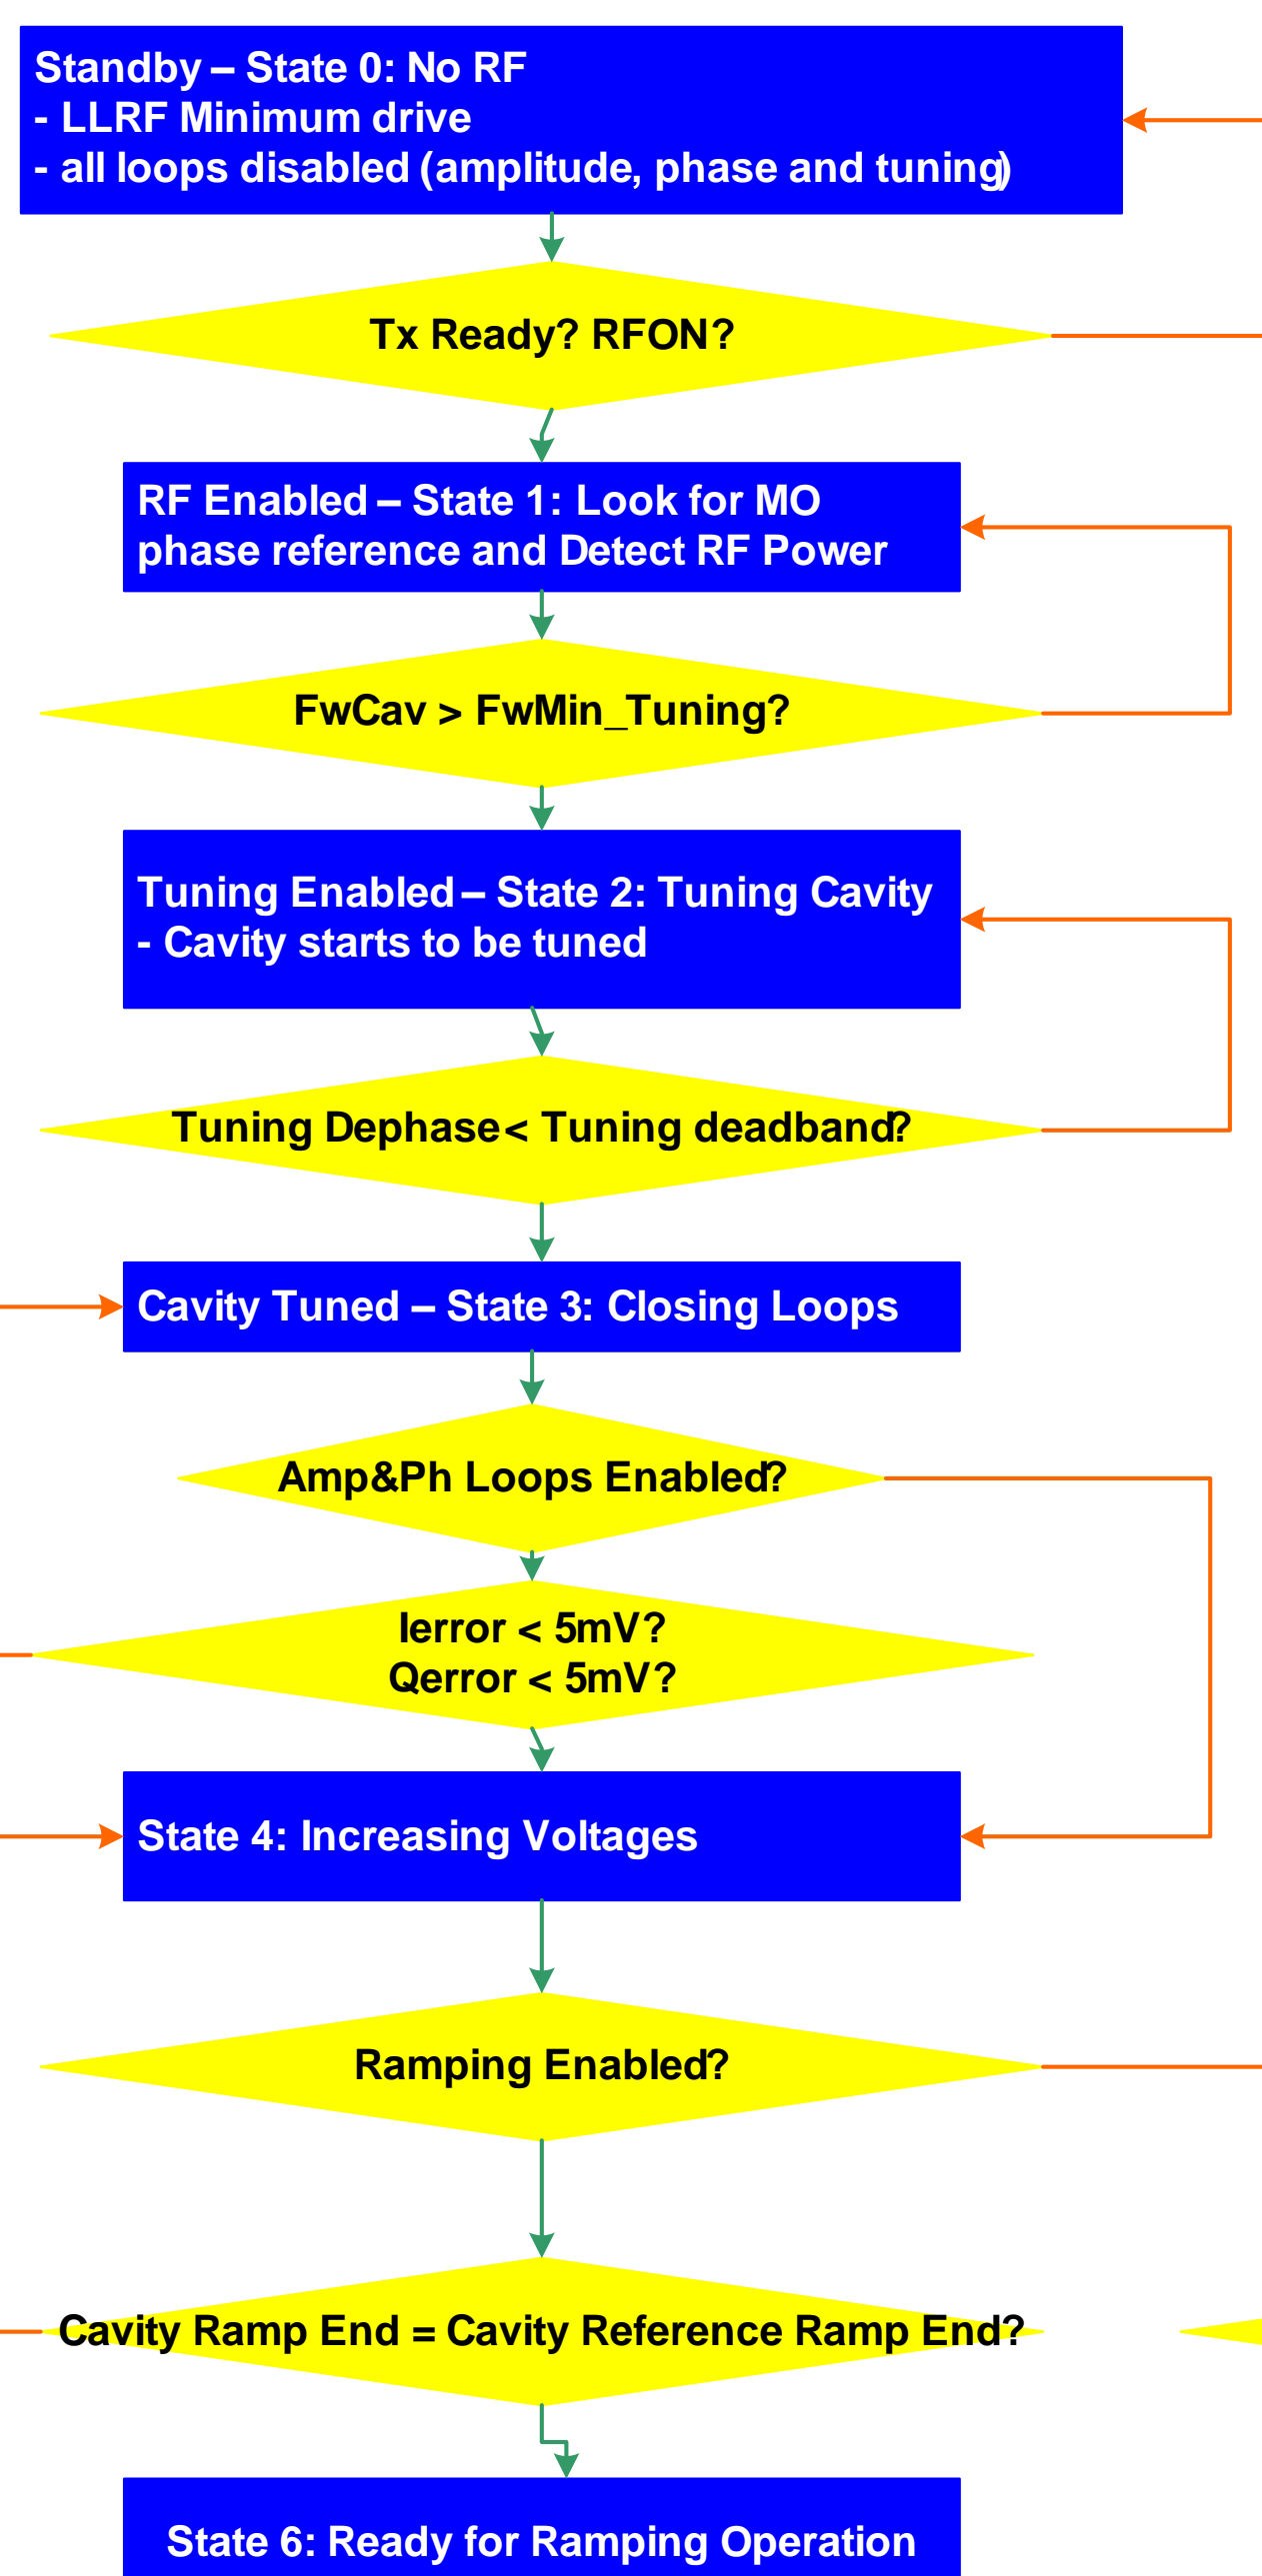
Standby – State 0: No RF
- LLRF Minimum drive
- all loops disabled (amplitude, phase and tuning)

Tx Ready? RFON?

RF Enabled – State 1: Look for MO phase reference and Detect RF Power

FwCav > FwMin_Tuning?

Tuning Enabled – State 2: Tuning Cavity
- Cavity starts to be tuned

Tuning Dephase < Tuning deadband?

Cavity Tuned – State 3: Closing Loops

Amp&Ph Loops Enabled?

Ierror < 5mV?
Qerror < 5mV?

State 4: Increasing Voltages

Ramping Enabled?

Cavity Ramp End = Cavity Reference Ramp End?

State 6: Ready for Ramping Operation